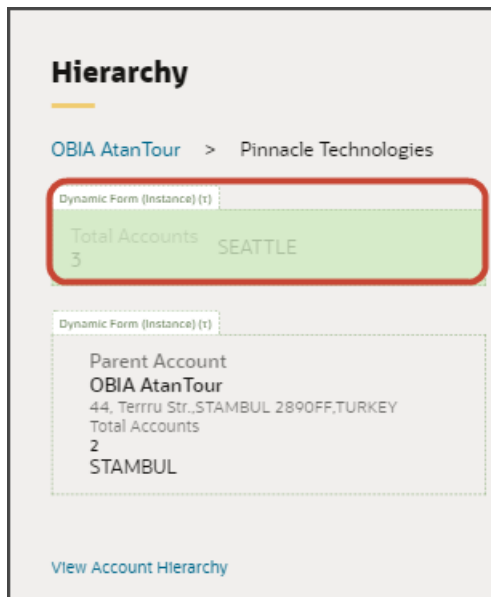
Hierarchy

OBIA AtanTour > Pinnacle Technologies

Dynamic Form (Instance) (T)

Total Accounts
3
SEATTLE

Dynamic Form (Instance) (T)

Parent Account
OBIA AtanTour
44, Terrru Str.,STAMBUL 2890FF,TURKEY
Total Accounts
2
STAMBUL

View Account Hierarchy